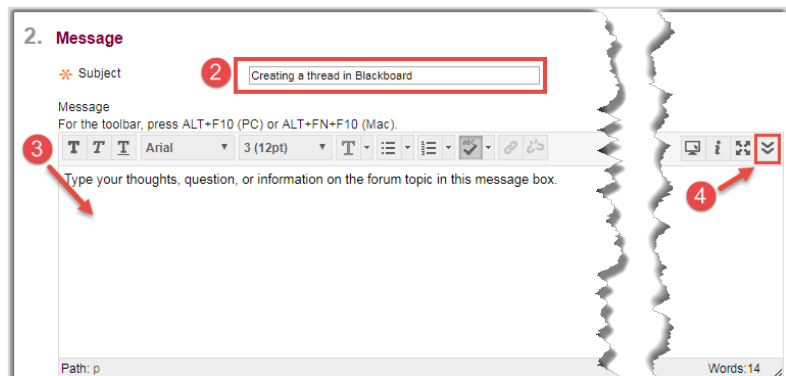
2. Message

* Subject

2

Creating a thread in Blackboard

Message
For the toolbar, press ALT+F10 (PC) or ALT+FN+F10 (Mac).

3

T T T Arial 3 (12pt) T

4

Type your thoughts, question, or information on the forum topic in this message box.

Path: p

Words:14